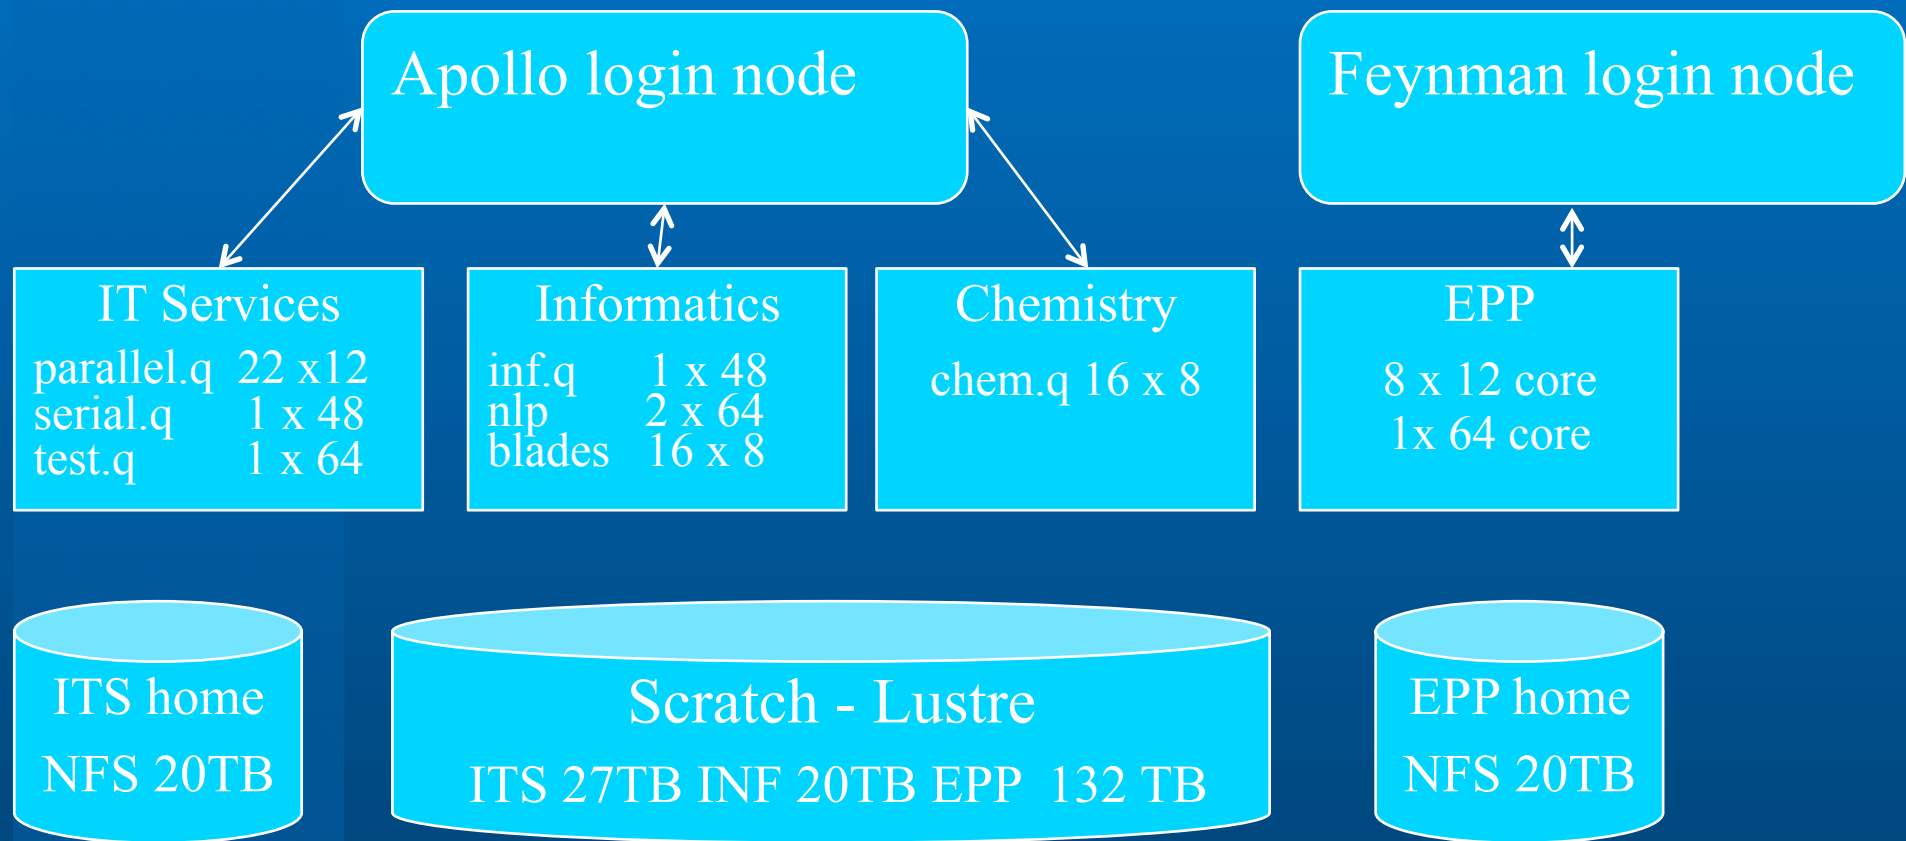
Apollo login node

Feynman login node

IT Services
parallel.q 22 x12
serial.q 1 x 48
test.q 1 x 64

Informatics
inf.q 1 x 48
nlp 2 x 64
blades 16 x 8

Chemistry
chem.q 16 x 8

EPP
8 x 12 core
1x 64 core

ITS home
NFS 20TB

Scratch - Lustre
ITS 27TB INF 20TB EPP 132 TB

EPP home
NFS 20TB